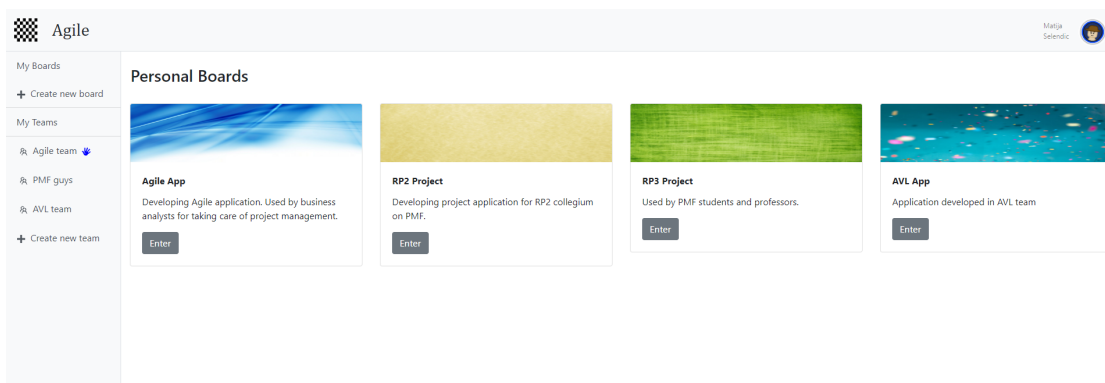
Agile

Matija Selendic

My Boards

+ Create new board

My Teams

Agile team

PMF guys

AVL team

+ Create new team

Personal Boards

Agile App

Developing Agile application. Used by business analysts for taking care of project management.

Enter

RP2 Project

Developing project application for RP2 collegium on PMF.

Enter

RP3 Project

Used by PMF students and professors.

Enter

AVL App

Application developed in AVL team

Enter